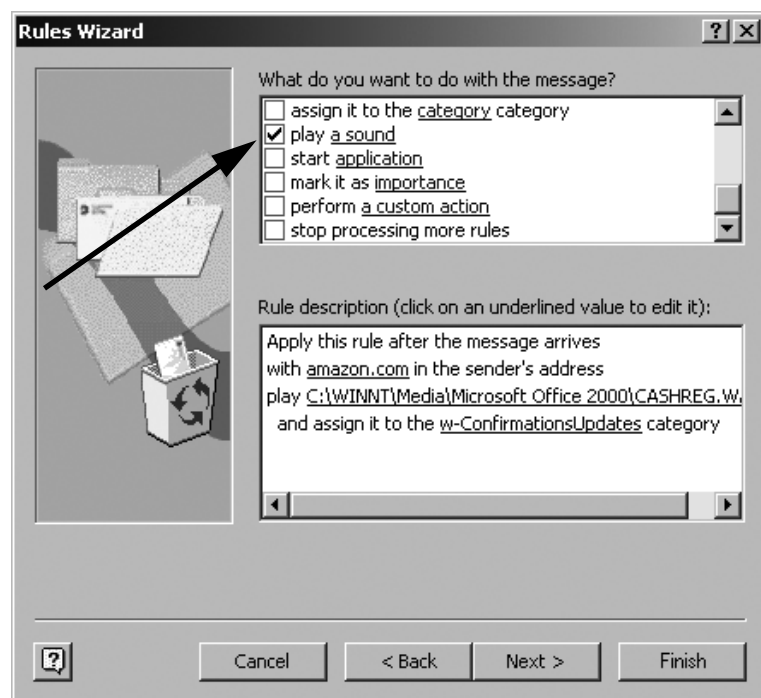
Rules Wizard

?
X

What do you want to do with the message?

assign it to the category category
play a sound
start application
mark it as importance
perform a custom action
stop processing more rules

Rule description (click on an underlined value to edit it):

Apply this rule after the message arrives
with amazon.com in the sender's address
play C:\WINNT\Media\Microsoft Office 2000\CASHREG.W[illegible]
and assign it to the w-ConfirmationsUpdates category

Cancel
< Back
Next >
Finish